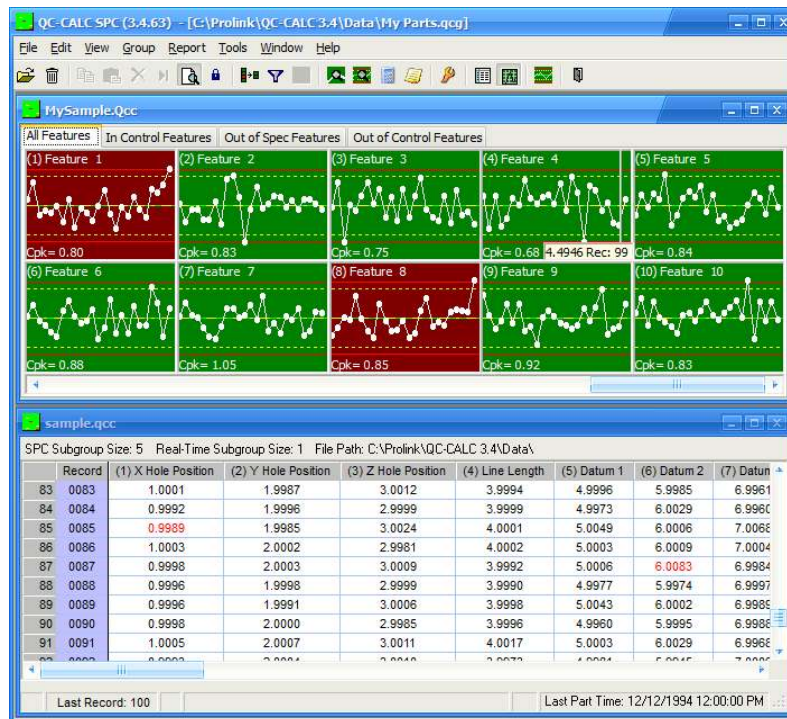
QC-CALC SPC (3.4.63) - [C:\Prolink\QC-CALC 3.4\Data\My Parts.qcg]

File Edit View Group Report Tools Window Help

MySample.Qcc

All Features | In Control Features | Out of Spec Features | Out of Control Features

(1) Feature 1
Cpk= 0.80

(2) Feature 2
Cpk= 0.83

(3) Feature 3
Cpk= 0.75

(4) Feature 4
Cpk= 0.68 4.4946 Rec: 99

(5) Feature 5
Cpk= 0.84

(6) Feature 6
Cpk= 0.88

(7) Feature 7
Cpk= 1.05

(8) Feature 8
Cpk= 0.85

(9) Feature 9
Cpk= 0.92

(10) Feature 10
Cpk= 0.83

sample.qcc

SPC Subgroup Size: 5 Real-Time Subgroup Size: 1 File Path: C:\Prolink\QC-CALC 3.4\Data\

| | Record | (1) X Hole Position | (2) Y Hole Position | (3) Z Hole Position | (4) Line Length | (5) Datum 1 | (6) Datum 2 | (7) Datun |
|---|---|---|---|---|---|---|---|---|
| 83 | 0083 | 1.0001 | 1.9987 | 3.0012 | 3.9994 | 4.9996 | 5.9985 | 6.9961 |
| 84 | 0084 | 0.9992 | 1.9996 | 2.9999 | 3.9999 | 4.9973 | 6.0029 | 6.9960 |
| 85 | 0085 | 0.9989 | 1.9985 | 3.0024 | 4.0001 | 5.0049 | 6.0006 | 7.0068 |
| 86 | 0086 | 1.0003 | 2.0002 | 2.9981 | 4.0002 | 5.0003 | 6.0009 | 7.0004 |
| 87 | 0087 | 0.9998 | 2.0003 | 3.0009 | 3.9992 | 5.0006 | 6.0083 | 6.9984 |
| 88 | 0088 | 0.9996 | 1.9998 | 2.9999 | 3.9990 | 4.9977 | 5.9974 | 6.9997 |
| 89 | 0089 | 0.9996 | 1.9991 | 3.0006 | 3.9998 | 5.0043 | 6.0002 | 6.9989 |
| 90 | 0090 | 0.9998 | 2.0000 | 2.9985 | 3.9996 | 4.9960 | 5.9995 | 6.9988 |
| 91 | 0091 | 1.0005 | 2.0007 | 3.0011 | 4.0017 | 5.0003 | 6.0029 | 6.9968 |

Last Record: 100

Last Part Time: 12/12/1994 12:00:00 PM